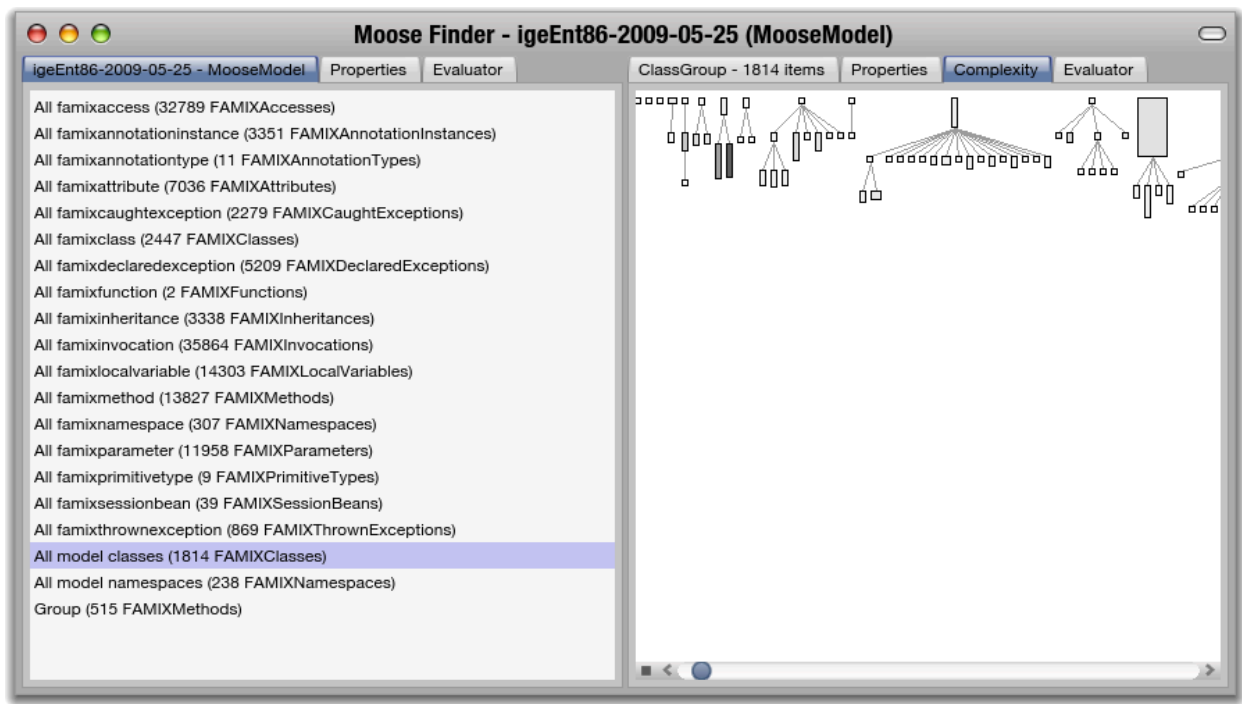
Moose Finder - igeEnt86-2009-05-25 (MooseModel)

igeEnt86-2009-05-25 - MooseModel | Properties | Evaluator

All famixaccess (32789 FAMIXAccesses)
All famixannotationinstance (3351 FAMIXAnnotationInstances)
All famixannotationtype (11 FAMIXAnnotationTypes)
All famixattribute (7036 FAMIXAttributes)
All famixcaughtexception (2279 FAMIXCaughtExceptions)
All famixclass (2447 FAMIXClasses)
All famixdeclaredexception (5209 FAMIXDeclaredExceptions)
All famixfunction (2 FAMIXFunctions)
All famixinheritance (3338 FAMIXInheritances)
All famixinvocation (35864 FAMIXInvocations)
All famixlocalvariable (14303 FAMIXLocalVariables)
All famixmethod (13827 FAMIXMethods)
All famixnamespace (307 FAMIXNamespaces)
All famixparameter (11958 FAMIXParameters)
All famixprimitivetype (9 FAMIXPrimitiveTypes)
All famixsessionbean (39 FAMIXSessionBeans)
All famixthrownexception (869 FAMIXThrownExceptions)
All model classes (1814 FAMIXClasses)
All model namespaces (238 FAMIXNamespaces)
Group (515 FAMIXMethods)

ClassGroup - 1814 items | Properties | Complexity | Evaluator